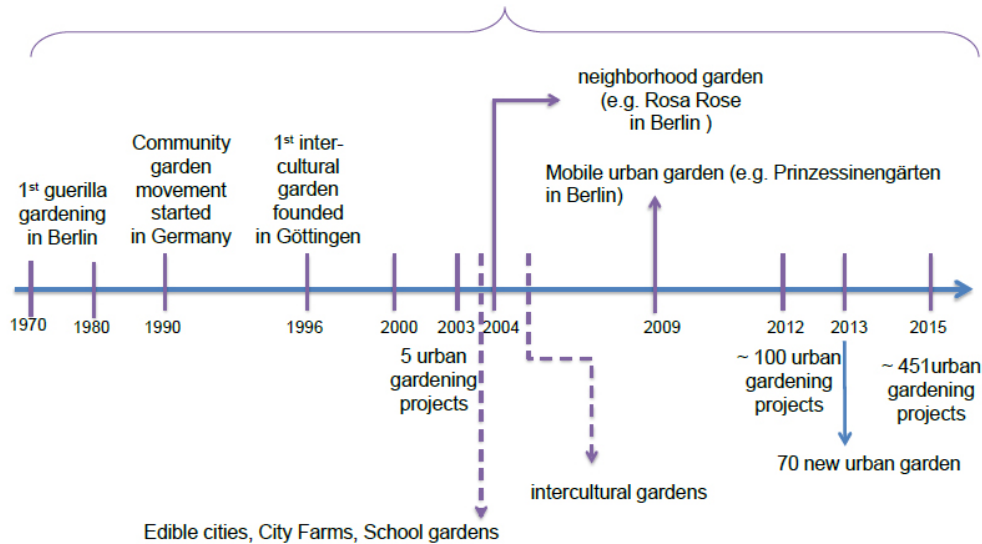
neighborhood garden (e.g. Rosa Rose in Berlin )

Mobile urban garden (e.g. Prinzessinengärten in Berlin)

1$^{st}$ guerilla gardening in Berlin

Community garden movement started in Germany

1$^{st}$ intercultural garden founded in Göttingen

1970 1980 1990 1996 2000 2003 2004 2009 2012 2013 2015

5 urban gardening projects

~ 100 urban gardening projects

~ 451urban gardening projects

70 new urban garden

intercultural gardens

Edible cities, City Farms, School gardens